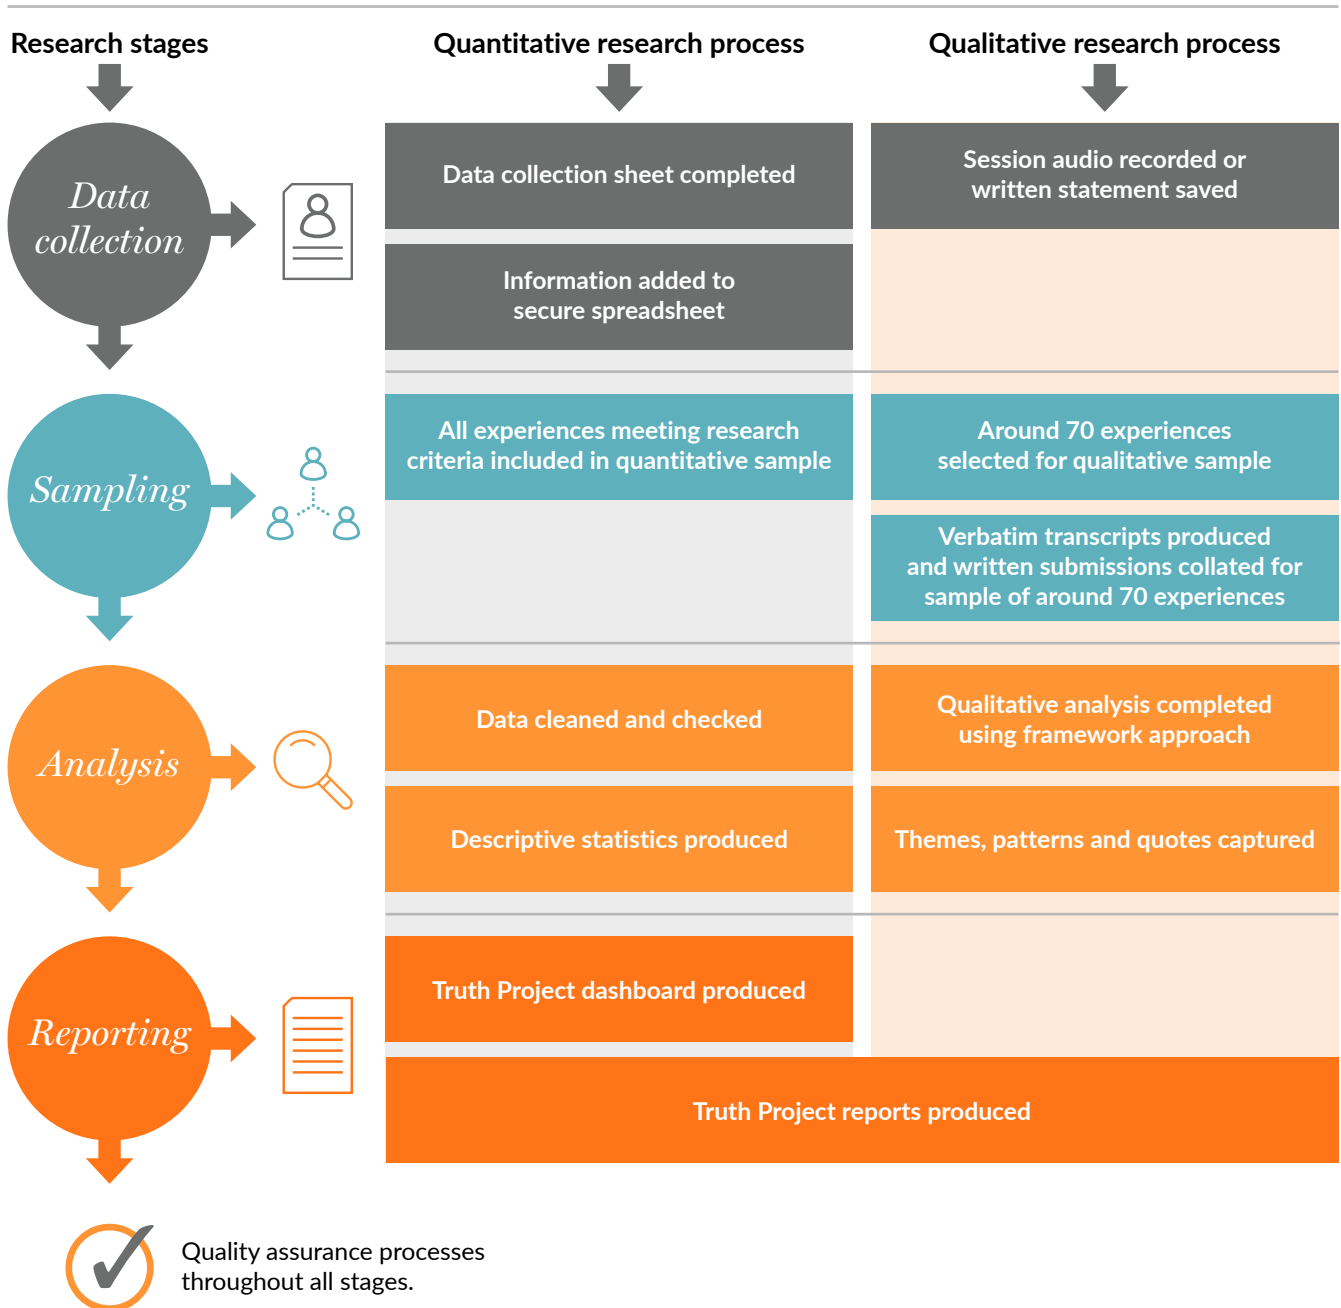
Research stages

Quantitative research process

Qualitative research process

Data collection

Data collection sheet completed

Session audio recorded or written statement saved

Information added to secure spreadsheet

Sampling

All experiences meeting research criteria included in quantitative sample

Around 70 experiences selected for qualitative sample

Verbatim transcripts produced and written submissions collated for sample of around 70 experiences

Analysis

Data cleaned and checked

Qualitative analysis completed using framework approach

Descriptive statistics produced

Themes, patterns and quotes captured

Reporting

Truth Project dashboard produced

Truth Project reports produced

Quality assurance processes throughout all stages.